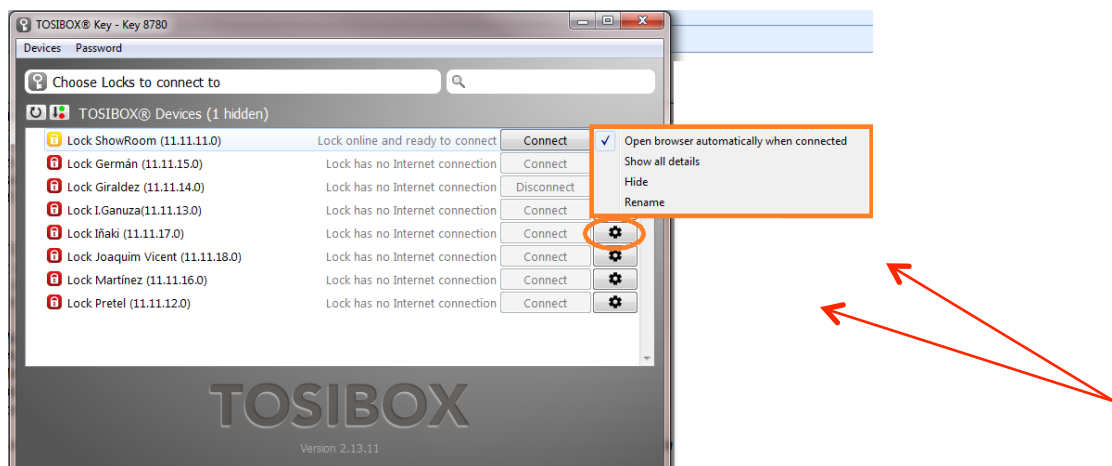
TOSIBOX® Key - Key 8780

Devices Password

Choose Locks to connect to

TOSIBOX® Devices (1 hidden)

| | | |
|---|---|---|
| Lock ShowRoom (11.11.11.0) | Lock online and ready to connect | Connect |
| Lock Germán (11.11.15.0) | Lock has no Internet connection | Connect |
| Lock Giraldez (11.11.14.0) | Lock has no Internet connection | Disconnect |
| Lock I.Ganuza(11.11.13.0) | Lock has no Internet connection | Connect |
| Lock Iñaki (11.11.17.0) | Lock has no Internet connection | Connect |
| Lock Joaquim Vicent (11.11.18.0) | Lock has no Internet connection | Connect |
| Lock Martínez (11.11.16.0) | Lock has no Internet connection | Connect |
| Lock Pretel (11.11.12.0) | Lock has no Internet connection | Connect |

Open browser automatically when connected
Show all details
Hide
Rename

TOSIBOX

Version 2.13.11